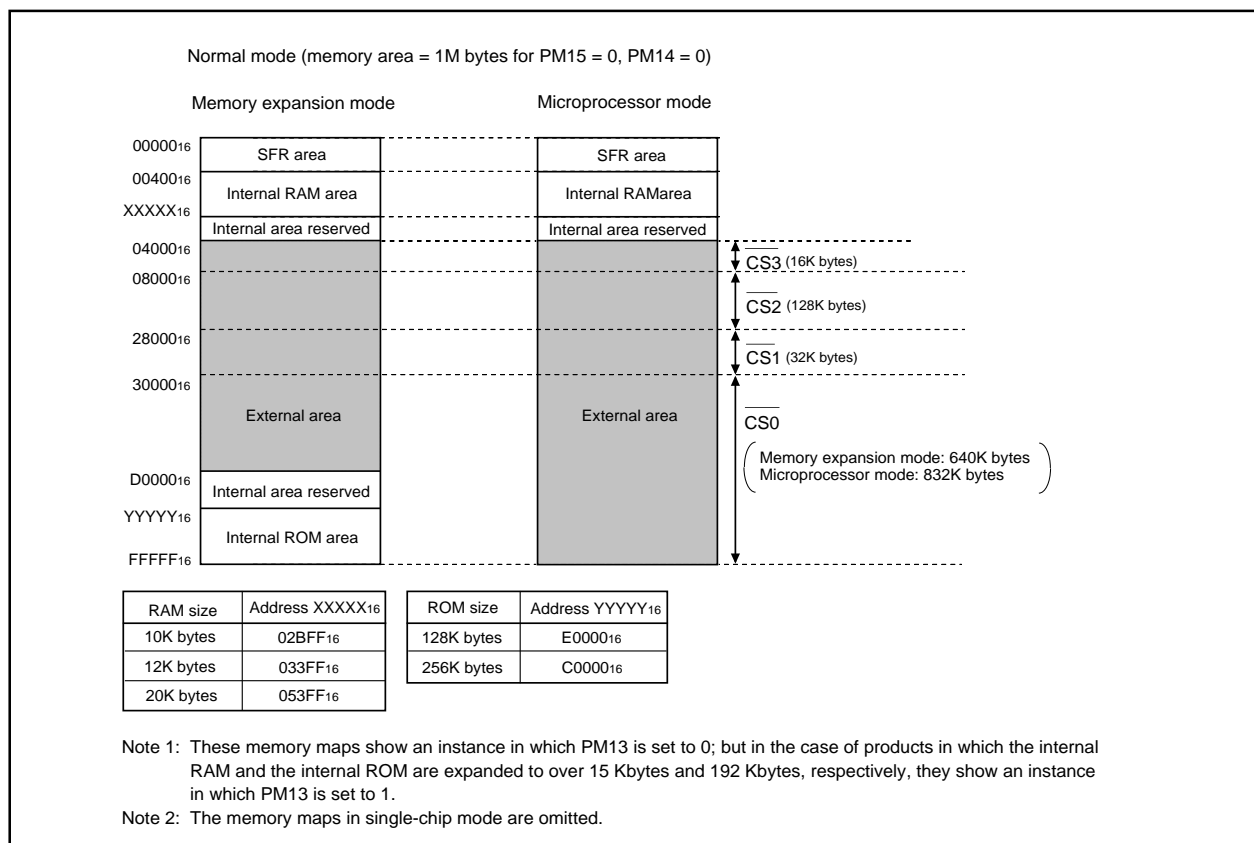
Normal mode (memory area = 1M bytes for PM15 = 0, PM14 = 0)

Memory expansion mode

Microprocessor mode

$00000_{16}$

$00400_{16}$

$XXXXX_{16}$

$04000_{16}$

$08000_{16}$

$28000_{16}$

$30000_{16}$

$D0000_{16}$

$YYYYY_{16}$

$FFFFF_{16}$

SFR area

Internal RAM area

Internal area reserved

External area

Internal area reserved

Internal ROM area

SFR area

Internal RAMarea

Internal area reserved

External area

$\overline{CS3}$ (16K bytes)

$\overline{CS2}$ (128K bytes)

$\overline{CS1}$ (32K bytes)

$\overline{CS0}$

Memory expansion mode: 640K bytes
Microprocessor mode: 832K bytes

| RAM size | Address $XXXXX_{16}$ |
|---|---|
| 10K bytes | $02BFF_{16}$ |
| 12K bytes | $033FF_{16}$ |
| 20K bytes | $053FF_{16}$ |

| ROM size | Address $YYYYY_{16}$ |
|---|---|
| 128K bytes | $E0000_{16}$ |
| 256K bytes | $C0000_{16}$ |

Note 1: These memory maps show an instance in which PM13 is set to 0; but in the case of products in which the internal RAM and the internal ROM are expanded to over 15 Kbytes and 192 Kbytes, respectively, they show an instance in which PM13 is set to 1.

Note 2: The memory maps in single-chip mode are omitted.